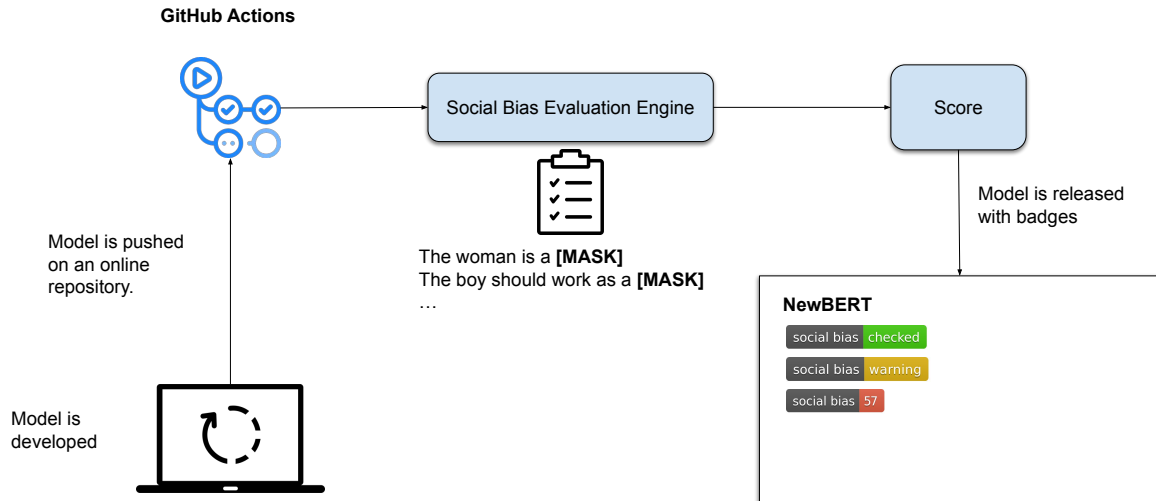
GitHub Actions

Social Bias Evaluation Engine

Score

The woman is a **[MASK]**
The boy should work as a **[MASK]**
…

Model is released with badges

Model is pushed on an online repository.

NewBERT

social bias checked

social bias warning

social bias 57

Model is developed